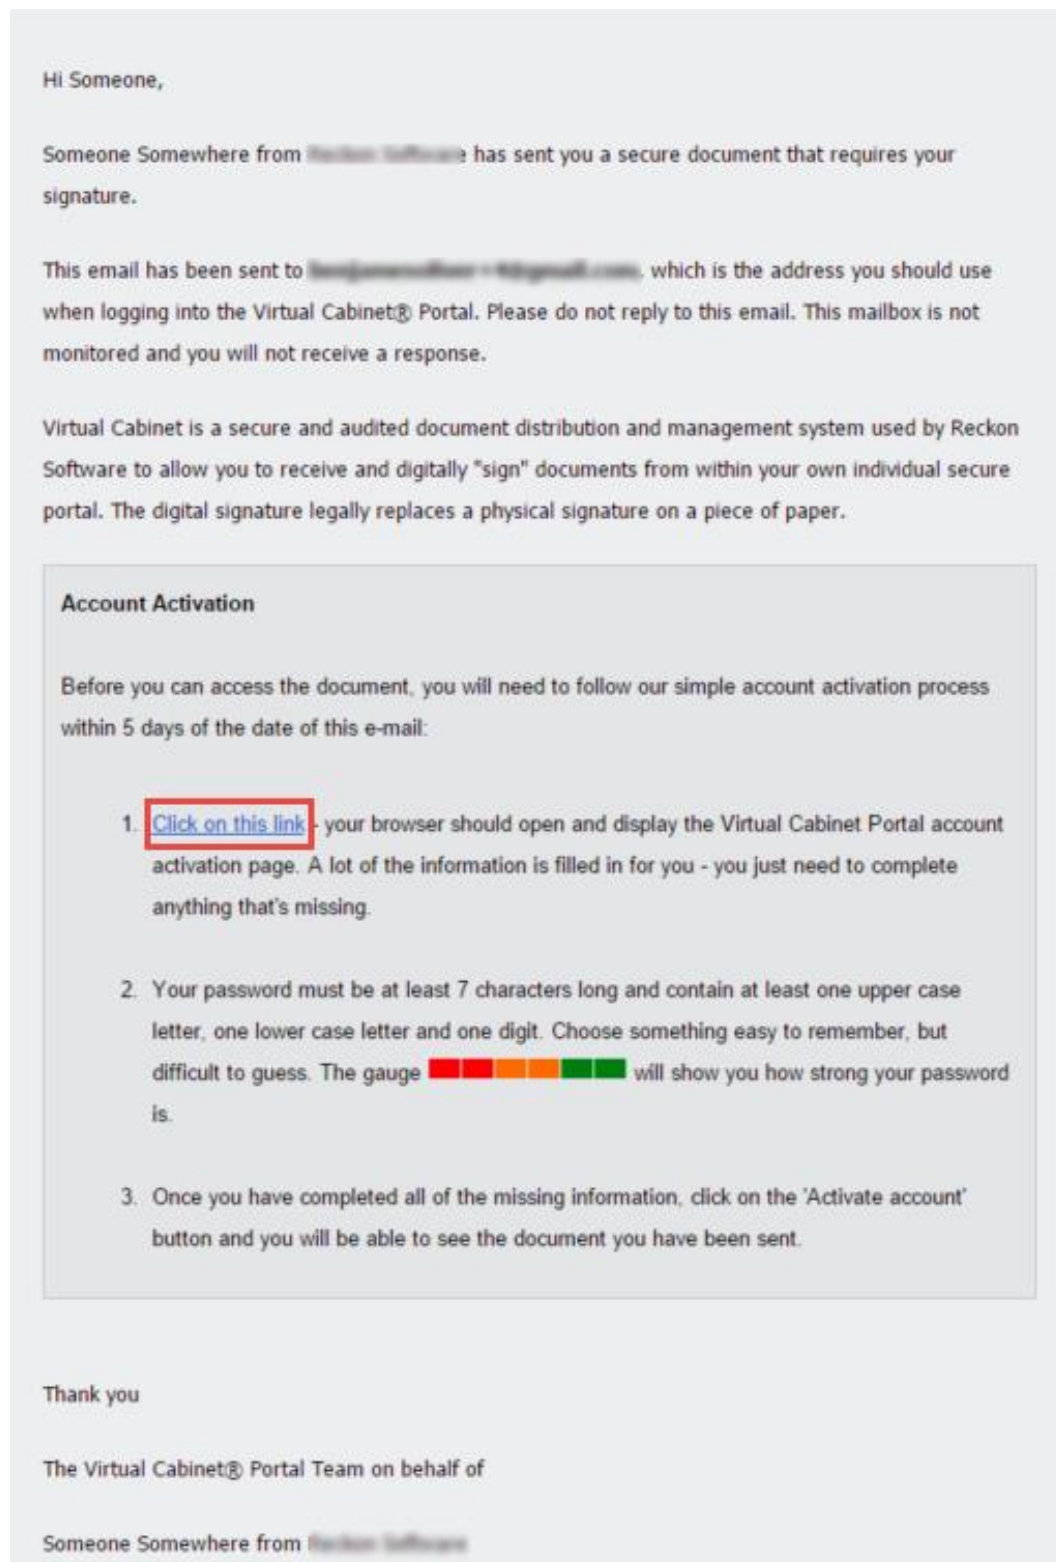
Hi Someone,

Someone Somewhere from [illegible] has sent you a secure document that requires your signature.

This email has been sent to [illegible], which is the address you should use when logging into the Virtual Cabinet® Portal. Please do not reply to this email. This mailbox is not monitored and you will not receive a response.

Virtual Cabinet is a secure and audited document distribution and management system used by Reckon Software to allow you to receive and digitally "sign" documents from within your own individual secure portal. The digital signature legally replaces a physical signature on a piece of paper.

Account Activation

Before you can access the document, you will need to follow our simple account activation process within 5 days of the date of this e-mail:

1. Click on this link - your browser should open and display the Virtual Cabinet Portal account activation page. A lot of the information is filled in for you - you just need to complete anything that's missing.

2. Your password must be at least 7 characters long and contain at least one upper case letter, one lower case letter and one digit. Choose something easy to remember, but difficult to guess. The gauge will show you how strong your password is.

3. Once you have completed all of the missing information, click on the 'Activate account' button and you will be able to see the document you have been sent.

Thank you

The Virtual Cabinet® Portal Team on behalf of

Someone Somewhere from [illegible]